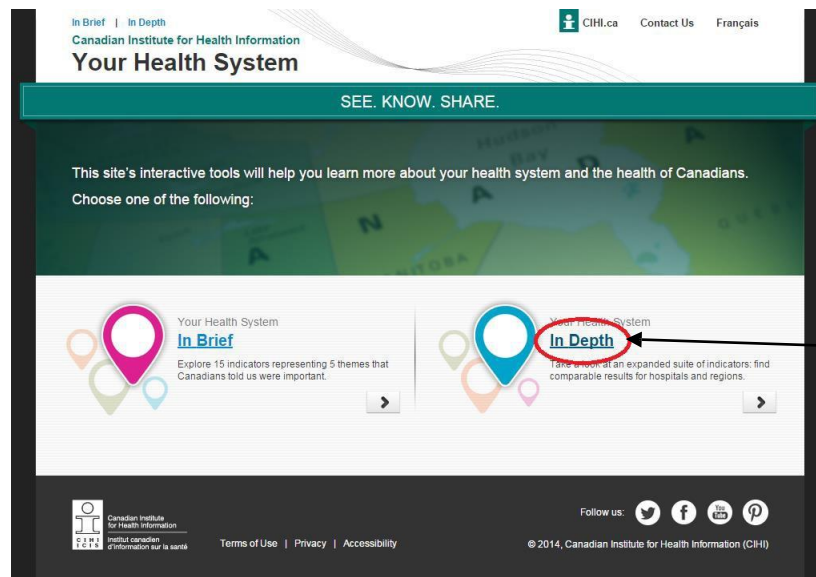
In Brief | In Depth
Canadian Institute for Health Information
Your Health System

CIHI.ca Contact Us Français

SEE. KNOW. SHARE.

This site's interactive tools will help you learn more about your health system and the health of Canadians. Choose one of the following:

Your Health System
In Brief
Explore 15 indicators representing 5 themes that Canadians told us were important.

Your Health System
In Depth
Take a look at an expanded suite of indicators: find comparable results for hospitals and regions.

Canadian Institute for Health Information
Institut canadien d'information sur la santé
CIHI ICIS

Terms of Use | Privacy | Accessibility

Follow us:

© 2014, Canadian Institute for Health Information (CIHI)